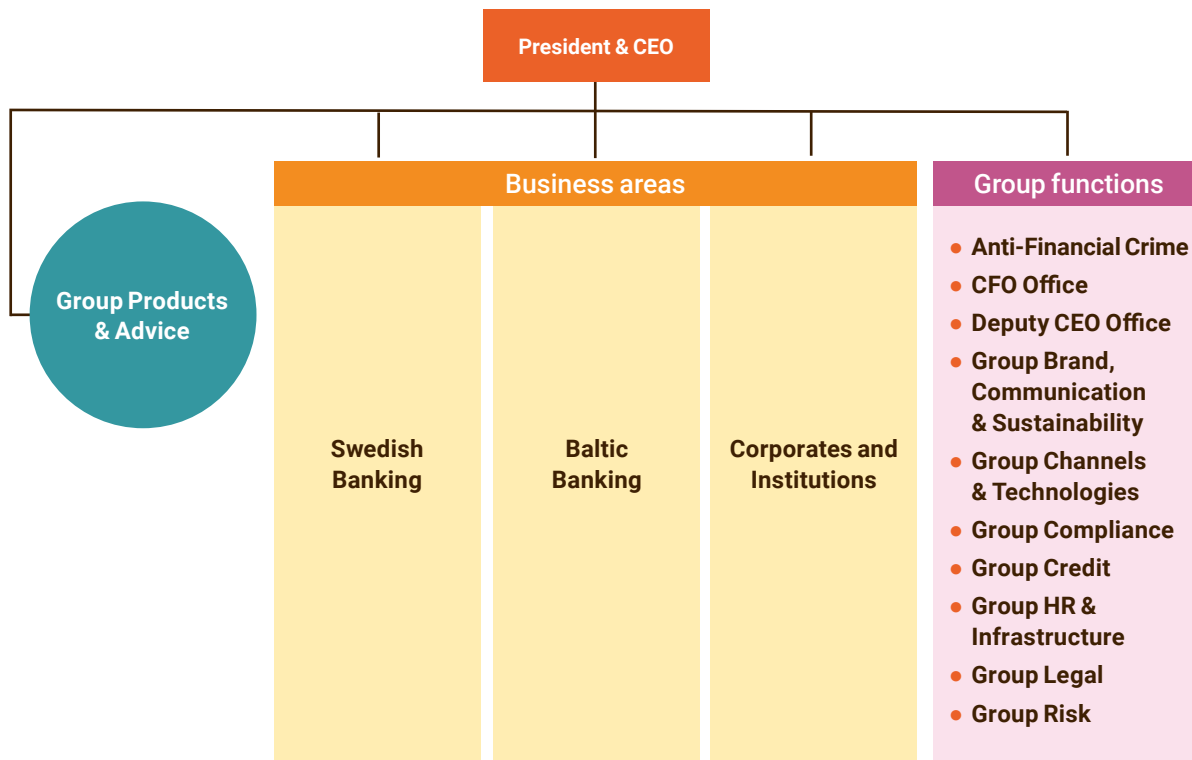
President & CEO

Group Products & Advice

Business areas

Swedish Banking

Baltic Banking

Corporates and Institutions

Group functions

- Anti-Financial Crime
- CFO Office
- Deputy CEO Office
- Group Brand, Communication & Sustainability
- Group Channels & Technologies
- Group Compliance
- Group Credit
- Group HR & Infrastructure
- Group Legal
- Group Risk